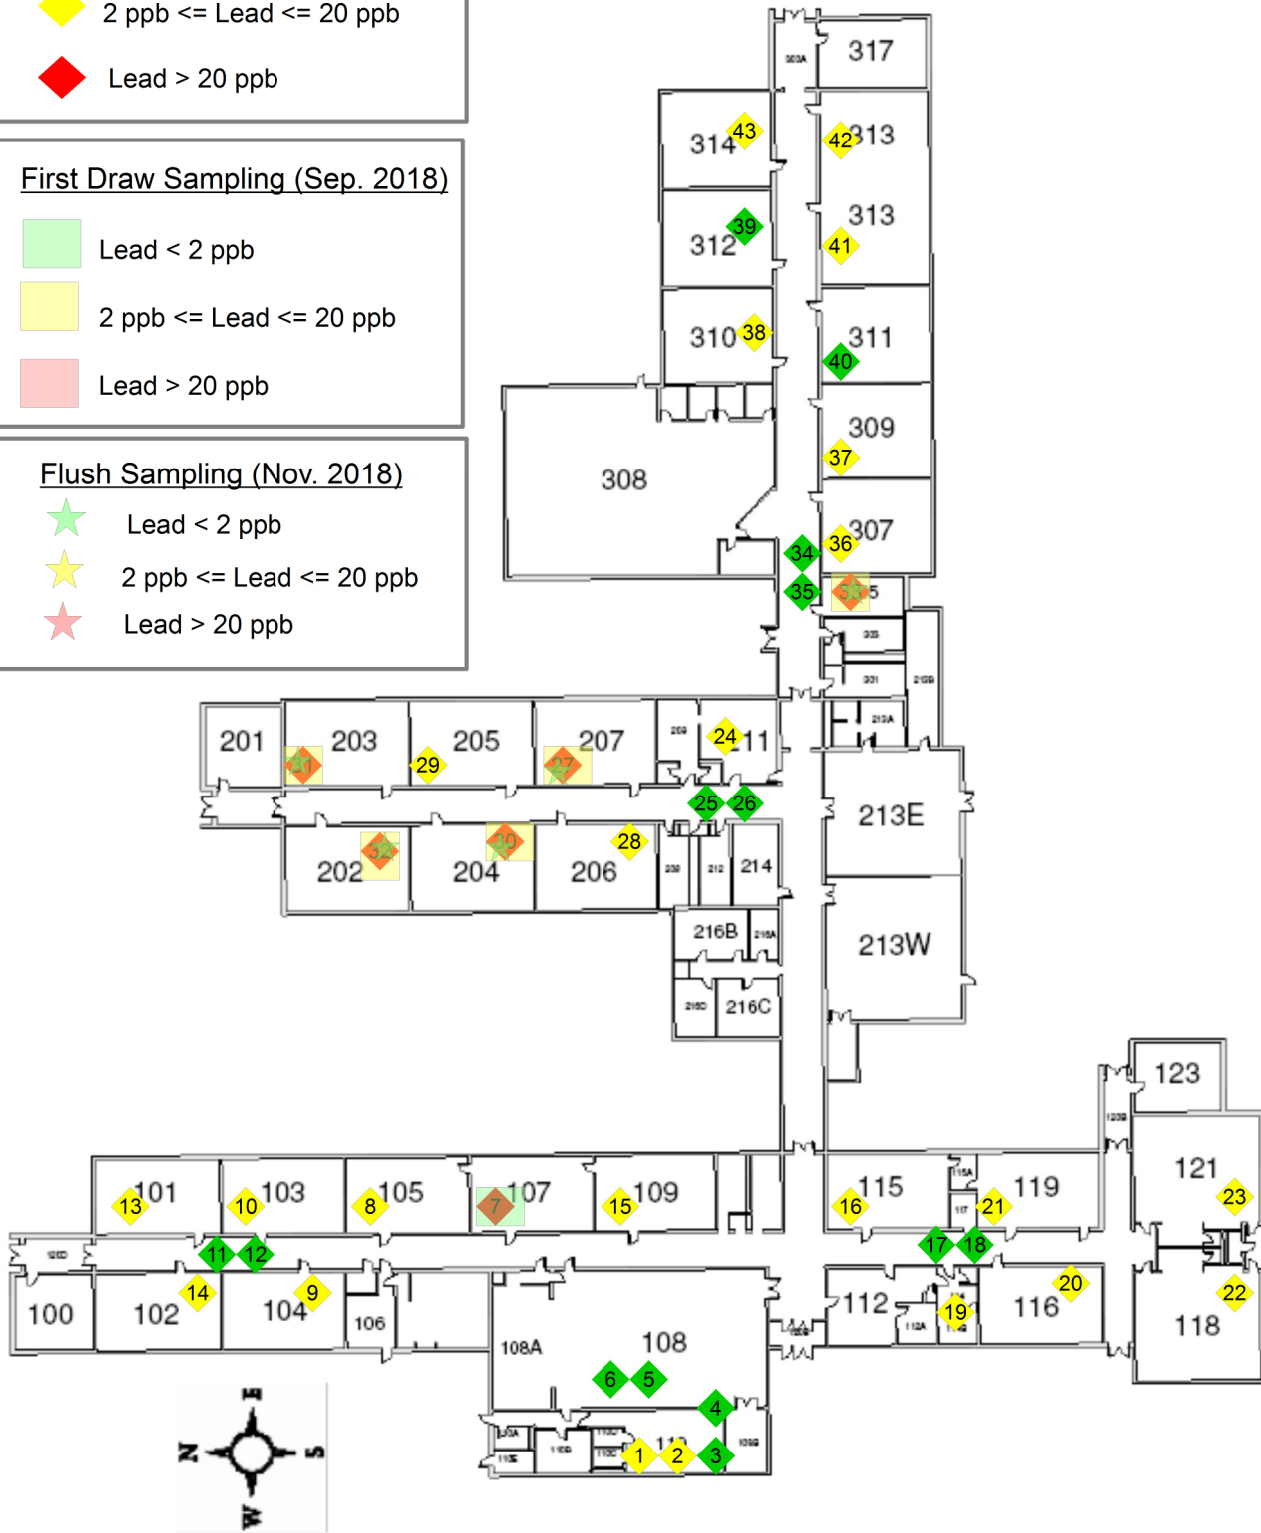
2 ppb <= Lead <= 20 ppb

Lead > 20 ppb

First Draw Sampling (Sep. 2018)

Lead < 2 ppb

2 ppb <= Lead <= 20 ppb

Lead > 20 ppb

Flush Sampling (Nov. 2018)

Lead < 2 ppb

2 ppb <= Lead <= 20 ppb

Lead > 20 ppb

317
314 43
42 313
313
312 39
41
310 38
311
40
309
37
308
307
34 36
35 33
201
203
31
205
29
207
27
24 211
25 26
213E
202 32
204 30
28
206
214
216B
213W
216C
123
121
23
101 13
103 10
105 8
107 7
109 15
115 16
119 21
11 12
17 18
100
102 14
104 9
106
112
19
116 20
22
118
108A
108
6 5
4
1 2 3
E
N
S
W